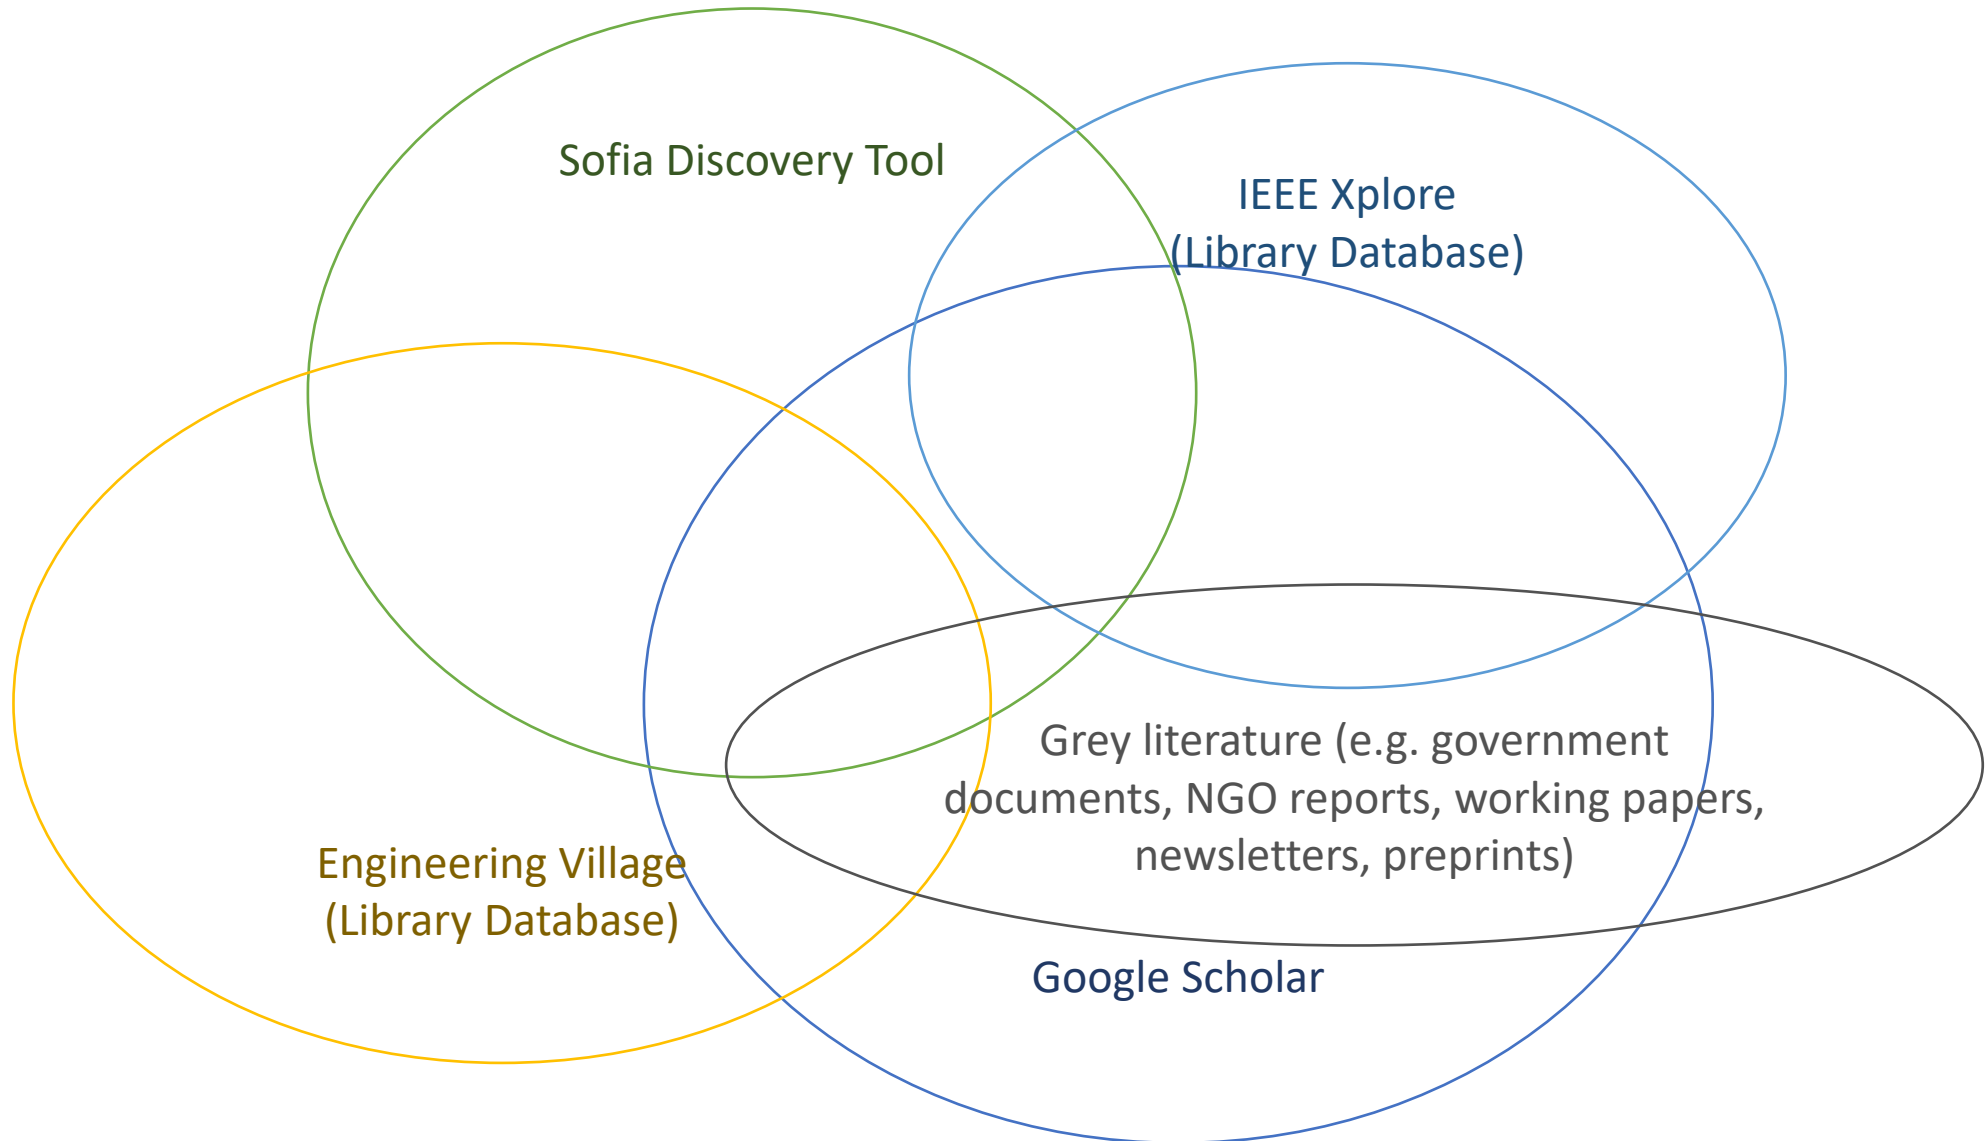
Sofia Discovery Tool

IEEE Xplore
(Library Database)

Grey literature (e.g. government documents, NGO reports, working papers, newsletters, preprints)

Engineering Village
(Library Database)

Google Scholar